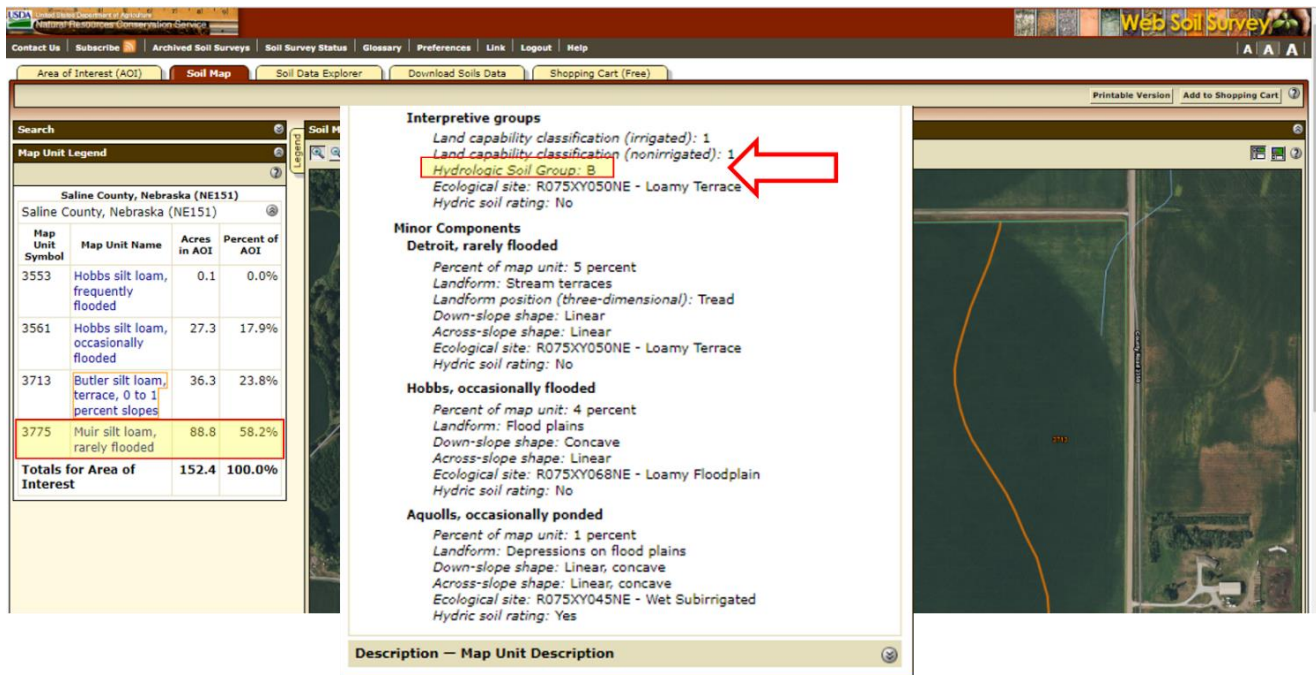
USDA United States Department of Agriculture Natural Resources Conservation Service

Web Soil Survey

Contact Us | Subscribe | Archived Soil Surveys | Soil Survey Status | Glossary | Preferences | Link | Logout | Help

A A A

Area of Interest (AOI) | Soil Map | Soil Data Explorer | Download Soils Data | Shopping Cart (Free)

Printable Version | Add to Shopping Cart

Search

Map Unit Legend

Saline County, Nebraska (NE151)

Saline County, Nebraska (NE151)

| Map Unit Symbol | Map Unit Name | Acres in AOI | Percent of AOI |
|---|---|---|---|
| 3553 | Hobbs silt loam, frequently flooded | 0.1 | 0.0% |
| 3561 | Hobbs silt loam, occasionally flooded | 27.3 | 17.9% |
| 3713 | Butler silt loam, terrace, 0 to 1 percent slopes | 36.3 | 23.8% |
| 3775 | Muir silt loam, rarely flooded | 88.8 | 58.2% |
| Totals for Area of Interest | | 152.4 | 100.0% |

Legend

Soil M

Interpretive groups
Land capability classification (irrigated): 1
Land capability classification (nonirrigated): 1
Hydrologic Soil Group: B
Ecological site: R075XY050NE - Loamy Terrace
Hydric soil rating: No

Minor Components
Detroit, rarely flooded
Percent of map unit: 5 percent
Landform: Stream terraces
Landform position (three-dimensional): Tread
Down-slope shape: Linear
Across-slope shape: Linear
Ecological site: R075XY050NE - Loamy Terrace
Hydric soil rating: No

Hobbs, occasionally flooded
Percent of map unit: 4 percent
Landform: Flood plains
Down-slope shape: Concave
Across-slope shape: Linear
Ecological site: R075XY068NE - Loamy Floodplain
Hydric soil rating: No

Aquolls, occasionally ponded
Percent of map unit: 1 percent
Landform: Depressions on flood plains
Down-slope shape: Linear, concave
Across-slope shape: Linear, concave
Ecological site: R075XY045NE - Wet Subirrigated
Hydric soil rating: Yes

Description — Map Unit Description

3713